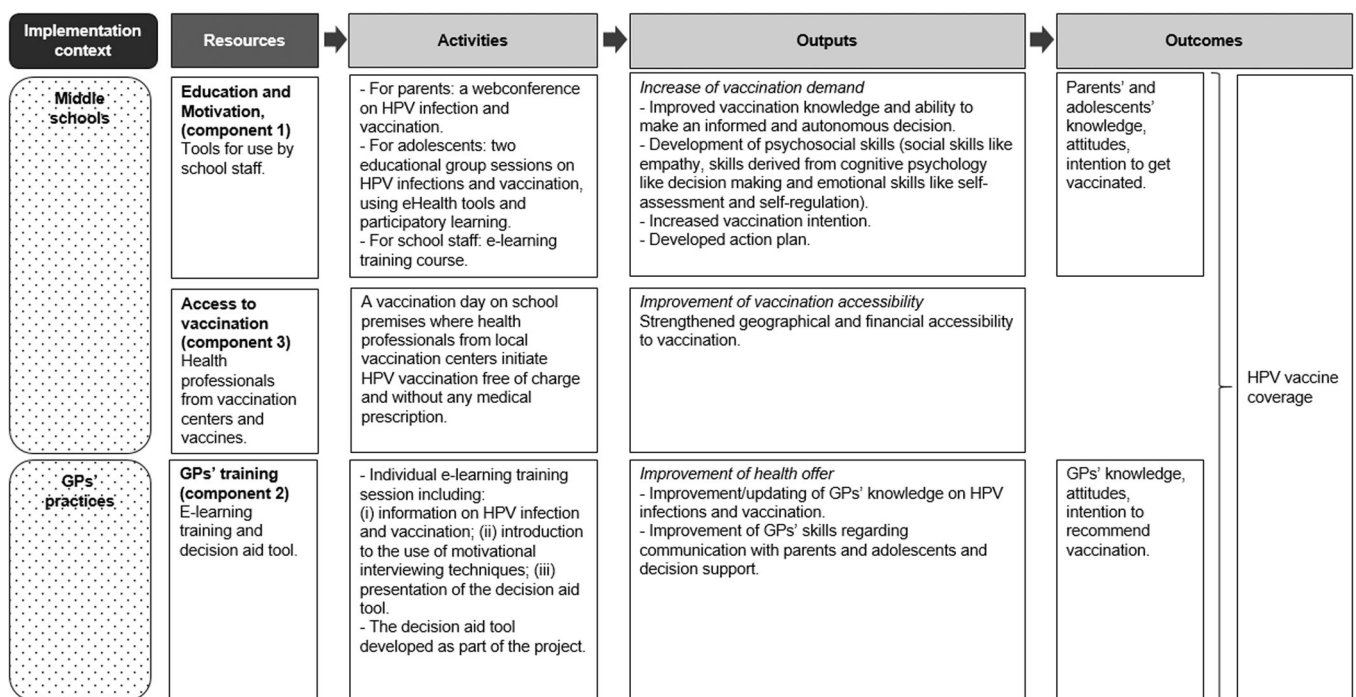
Implementation context

Resources

Activities

Outputs

Outcomes

Middle schools

Education and Motivation, (component 1) Tools for use by school staff.

- For parents: a webconference on HPV infection and vaccination.
- For adolescents: two educational group sessions on HPV infections and vaccination, using eHealth tools and participatory learning.
- For school staff: e-learning training course.

*Increase of vaccination demand*
- Improved vaccination knowledge and ability to make an informed and autonomous decision.
- Development of psychosocial skills (social skills like empathy, skills derived from cognitive psychology like decision making and emotional skills like self-assessment and self-regulation).
- Increased vaccination intention.
- Developed action plan.

Parents' and adolescents' knowledge, attitudes, intention to get vaccinated.

Access to vaccination (component 3) Health professionals from vaccination centers and vaccines.

A vaccination day on school premises where health professionals from local vaccination centers initiate HPV vaccination free of charge and without any medical prescription.

*Improvement of vaccination accessibility*
Strengthened geographical and financial accessibility to vaccination.

HPV vaccine coverage

GPs' practices

GPs' training (component 2) E-learning training and decision aid tool.

- Individual e-learning training session including:
(i) information on HPV infection and vaccination; (ii) introduction to the use of motivational interviewing techniques; (iii) presentation of the decision aid tool.
- The decision aid tool developed as part of the project.

*Improvement of health offer*
- Improvement/updating of GPs' knowledge on HPV infections and vaccination.
- Improvement of GPs' skills regarding communication with parents and adolescents and decision support.

GPs' knowledge, attitudes, intention to recommend vaccination.